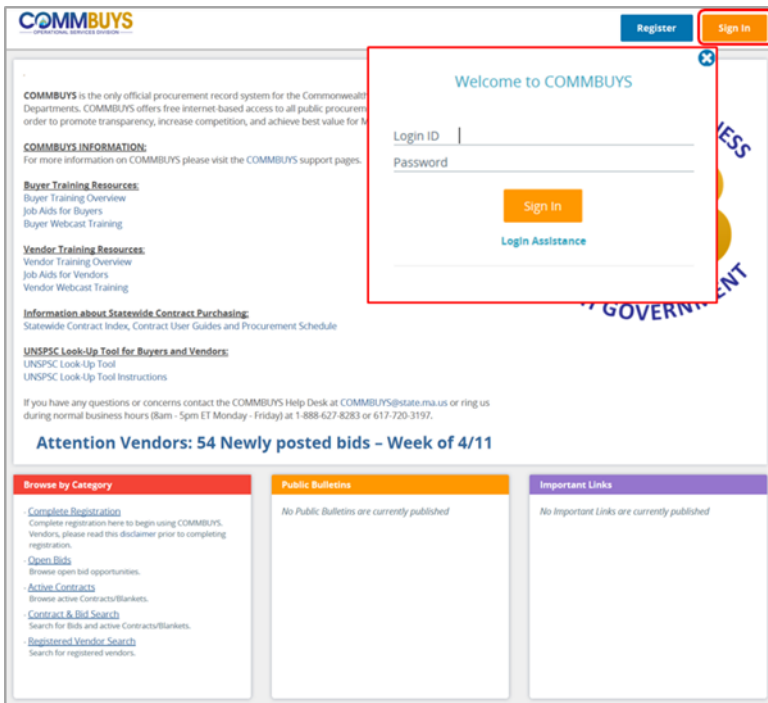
COMMBUYS
OPERATIONAL SERVICES DIVISION

Register Sign In

COMMBUYS is the only official procurement record system for the Commonwealth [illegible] Departments. COMMBUYS offers free internet-based access to all public procurem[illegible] order to promote transparency, increase competition, and achieve best value for M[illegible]

COMMBUYS INFORMATION:
For more information on COMMBUYS please visit the COMMBUYS support pages.

Buyer Training Resources:
Buyer Training Overview
Job Aids for Buyers
Buyer Webcast Training

Vendor Training Resources:
Vendor Training Overview
Job Aids for Vendors
Vendor Webcast Training

Information about Statewide Contract Purchasing:
Statewide Contract Index, Contract User Guides and Procurement Schedule

UNSPSC Look-Up Tool for Buyers and Vendors:
UNSPSC Look-Up Tool
UNSPSC Look-Up Tool Instructions

If you have any questions or concerns contact the COMMBUYS Help Desk at COMMBUYS@state.ma.us or ring us during normal business hours (8am - 5pm ET Monday - Friday) at 1-888-627-8283 or 617-720-3197.

Attention Vendors: 54 Newly posted bids – Week of 4/11

Welcome to COMMBUYS

Login ID
Password

Sign In

Login Assistance

ESS
ENT
GOVERNM

Browse by Category

Complete Registration
Complete registration here to begin using COMMBUYS. Vendors, please read this disclaimer prior to completing registration.
Open Bids
Browse open bid opportunities.
Active Contracts
Browse active Contracts/Blankets.
Contract & Bid Search
Search for Bids and active Contracts/Blankets.
Registered Vendor Search
Search for registered vendors.

Public Bulletins

No Public Bulletins are currently published

Important Links

No Important Links are currently published